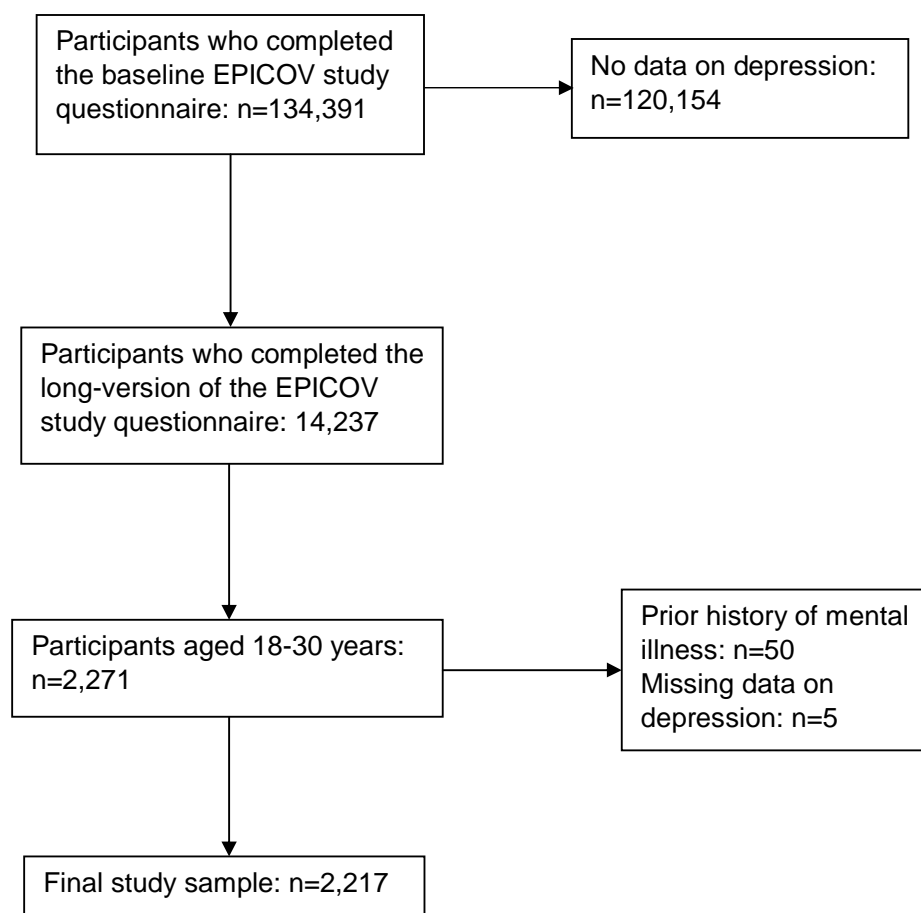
Participants who completed the baseline EPICOV study questionnaire: n=134,391

No data on depression: n=120,154

Participants who completed the long-version of the EPICOV study questionnaire: 14,237

Participants aged 18-30 years: n=2,271

Prior history of mental illness: n=50
Missing data on depression: n=5

Final study sample: n=2,217